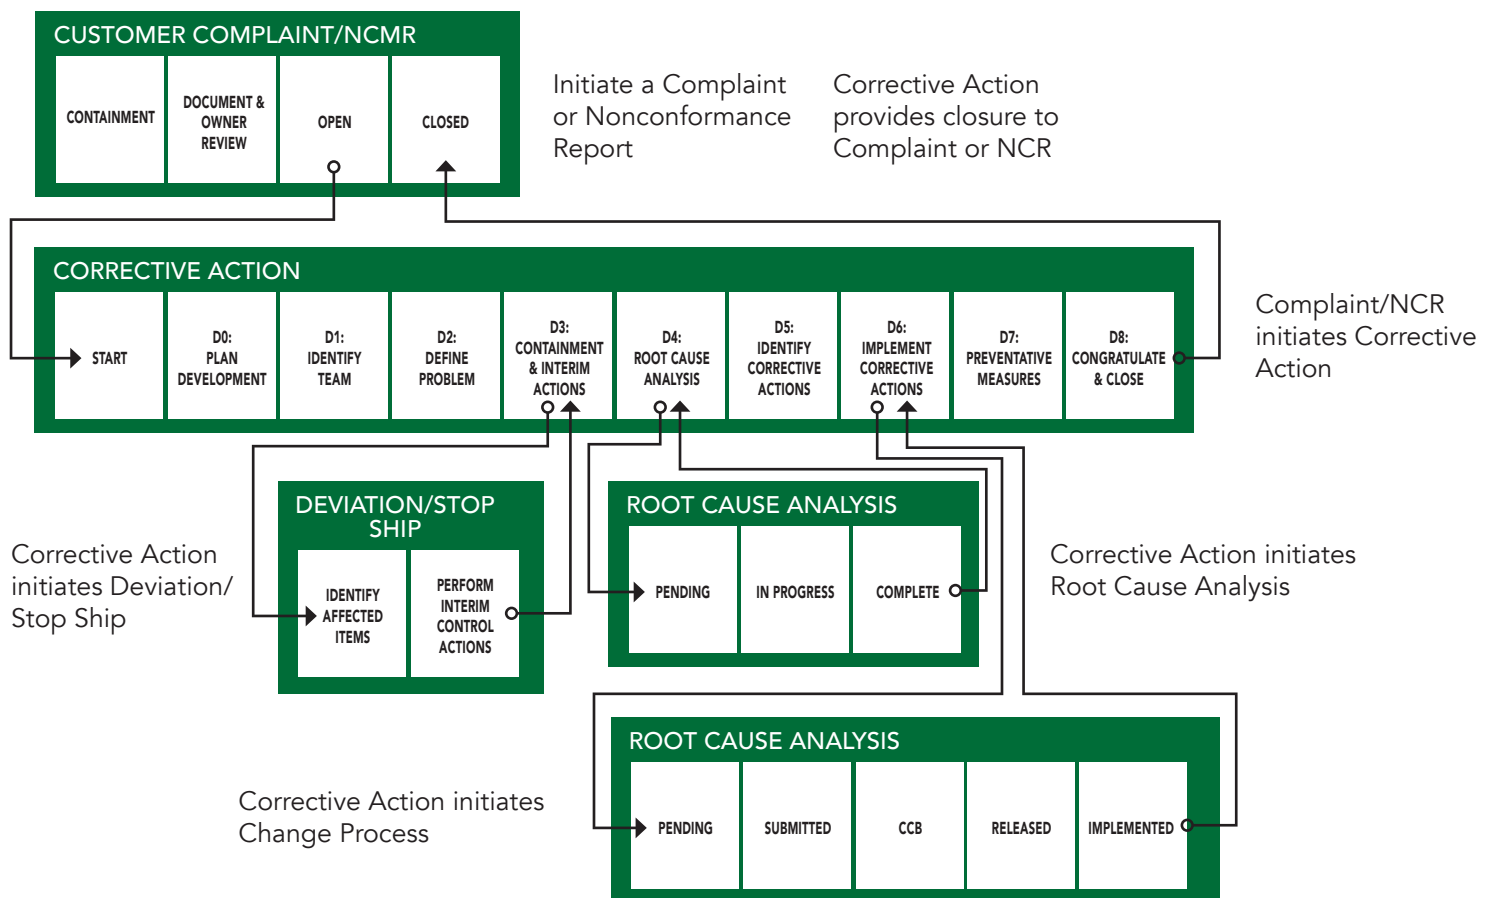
CUSTOMER COMPLAINT/NCMR

CONTAINMENT

DOCUMENT & OWNER REVIEW

OPEN

CLOSED

Initiate a Complaint or Nonconformance Report

Corrective Action provides closure to Complaint or NCR

CORRECTIVE ACTION

START

D0: PLAN DEVELOPMENT

D1: IDENTIFY TEAM

D2: DEFINE PROBLEM

D3: CONTAINMENT & INTERIM ACTIONS

D4: ROOT CAUSE ANALYSIS

D5: IDENTIFY CORRECTIVE ACTIONS

D6: IMPLEMENT CORRECTIVE ACTIONS

D7: PREVENTATIVE MEASURES

D8: CONGRATULATE & CLOSE

Complaint/NCR initiates Corrective Action

DEVIATION/STOP SHIP

IDENTIFY AFFECTED ITEMS

PERFORM INTERIM CONTROL ACTIONS

Corrective Action initiates Deviation/ Stop Ship

ROOT CAUSE ANALYSIS

PENDING

IN PROGRESS

COMPLETE

Corrective Action initiates Root Cause Analysis

ROOT CAUSE ANALYSIS

PENDING

SUBMITTED

CCB

RELEASED

IMPLEMENTED

Corrective Action initiates Change Process